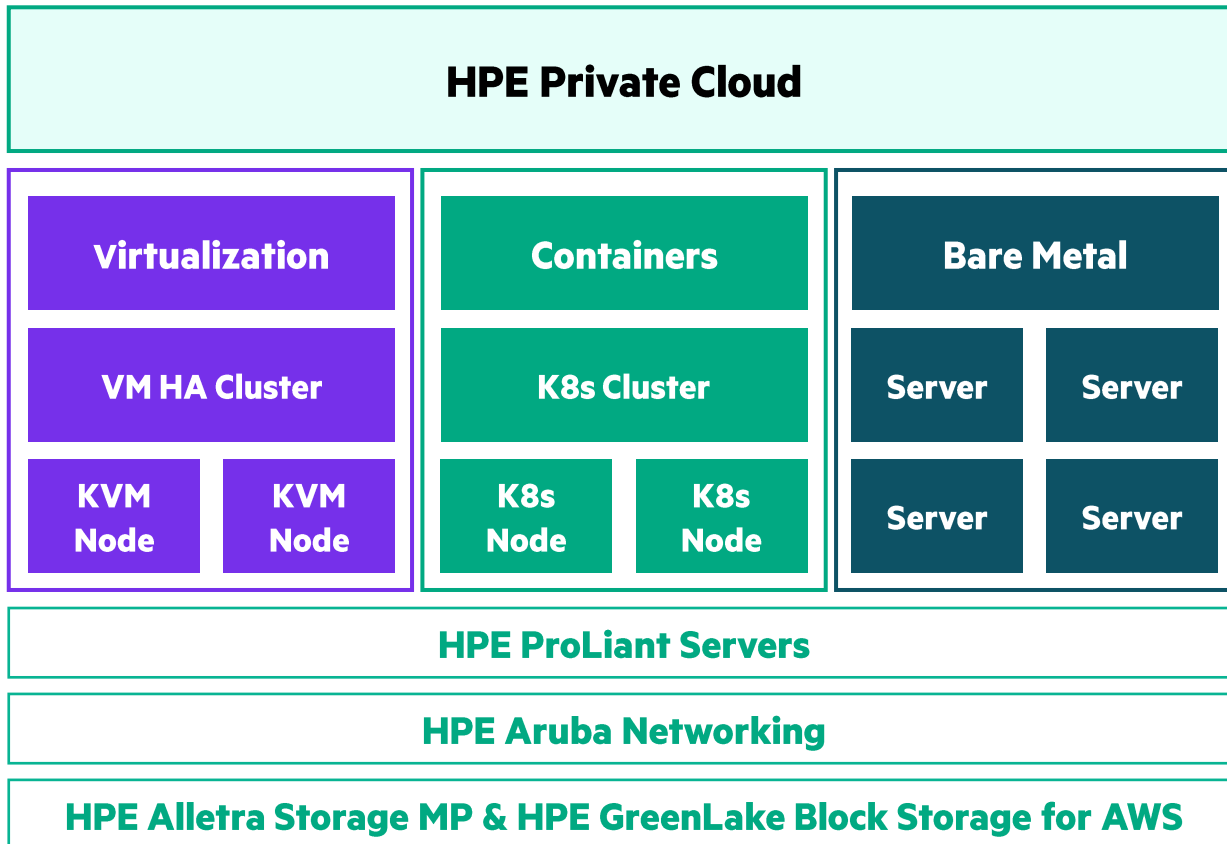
HPE Private Cloud

Virtualization

VM HA Cluster

KVM Node

KVM Node

Containers

K8s Cluster

K8s Node

K8s Node

Bare Metal

Server

Server

Server

Server

HPE ProLiant Servers

HPE Aruba Networking

HPE Alletra Storage MP & HPE GreenLake Block Storage for AWS